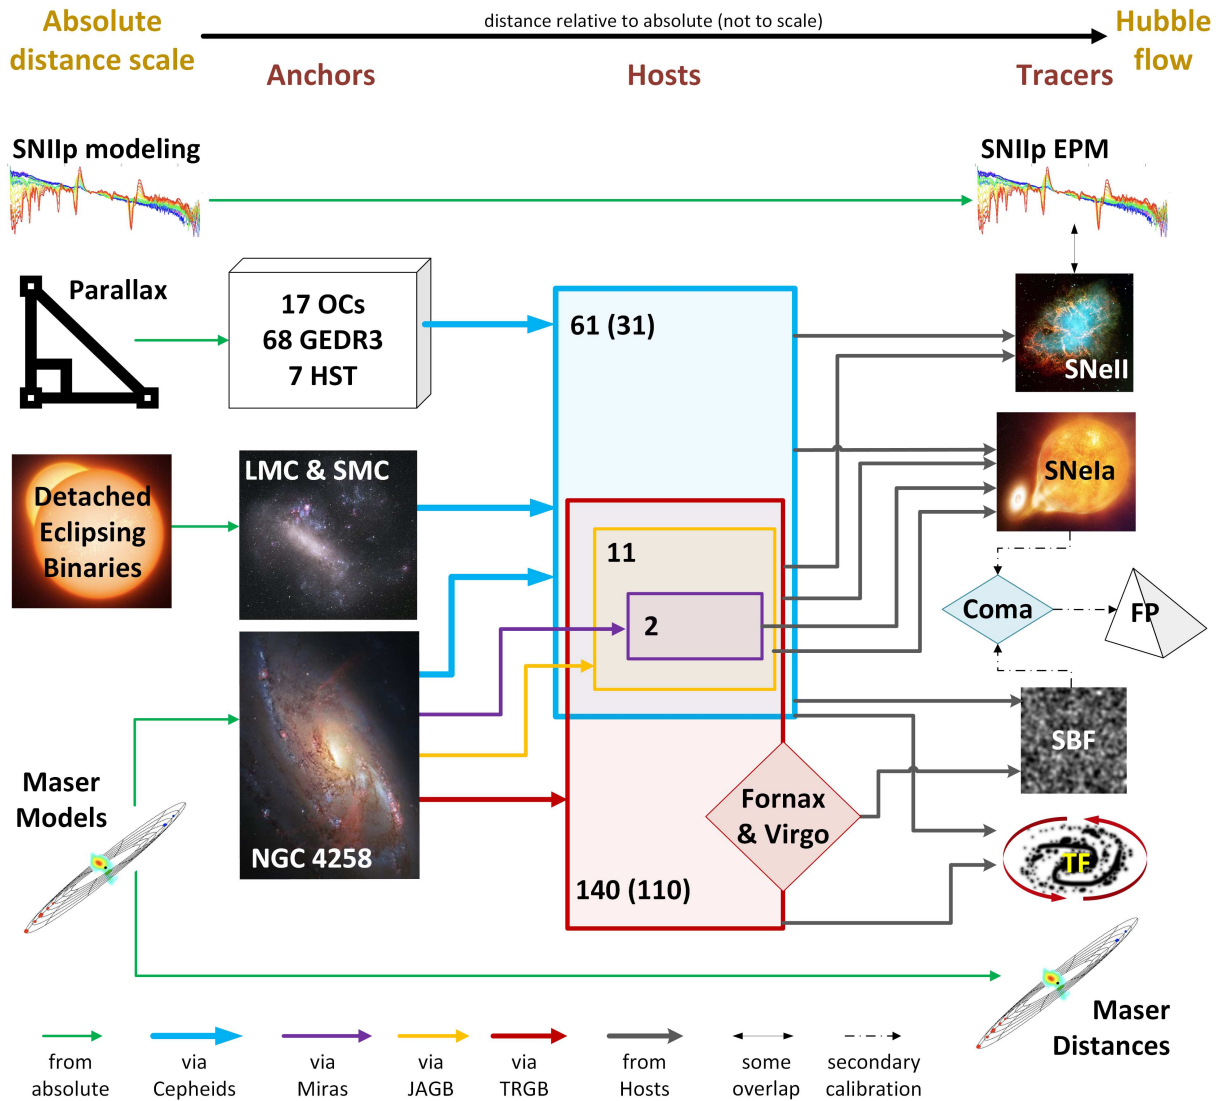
Absolute distance scale

distance relative to absolute (not to scale)

Hubble flow

Anchors

Hosts

Tracers

SNIIp modeling

SNIIp EPM

Parallax

17 OCs
68 GEDR3
7 HST

61 (31)

SNeII

LMC & SMC

SNeIa

Detached Eclipsing Binaries

11

2

Coma

FP

NGC 4258

SBF

Maser Models

Fornax & Virgo

TF

140 (110)

Maser Distances

from absolute

via Cepheids

via Miras

via JAGB

via TRGB

from Hosts

some overlap

secondary calibration